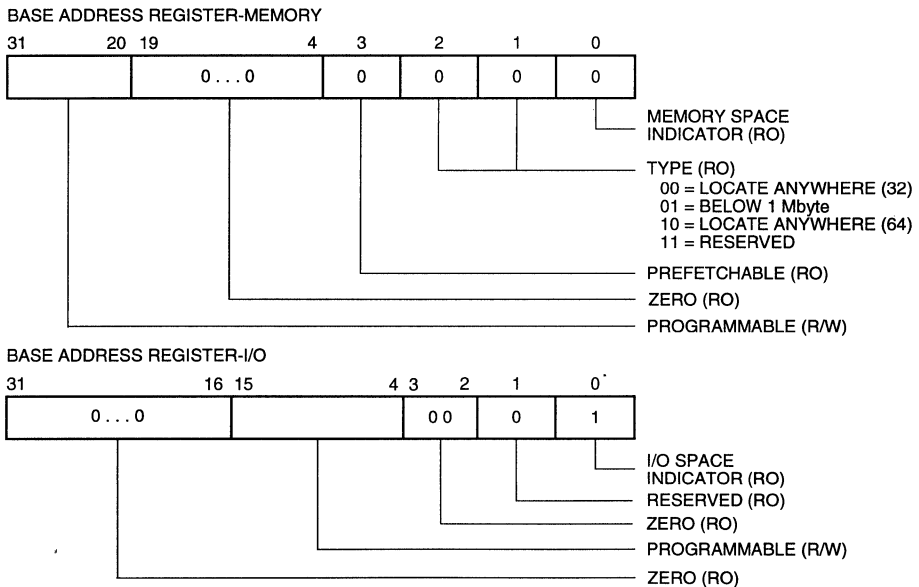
BASE ADDRESS REGISTER-MEMORY

31 20 19 4 3 2 1 0

| | 0 . . . 0 | 0 | 0 | 0 | 0 |
|---|---|---|---|---|---|

MEMORY SPACE INDICATOR (RO)

TYPE (RO)
00 = LOCATE ANYWHERE (32)
01 = BELOW 1 Mbyte
10 = LOCATE ANYWHERE (64)
11 = RESERVED

PREFETCHABLE (RO)

ZERO (RO)

PROGRAMMABLE (R/W)

BASE ADDRESS REGISTER-I/O

31 16 15 4 3 2 1 0

| 0 . . . 0 | | 0 0 | 0 | 1 |
|---|---|---|---|---|

I/O SPACE INDICATOR (RO)

RESERVED (RO)

ZERO (RO)

PROGRAMMABLE (R/W)

ZERO (RO)